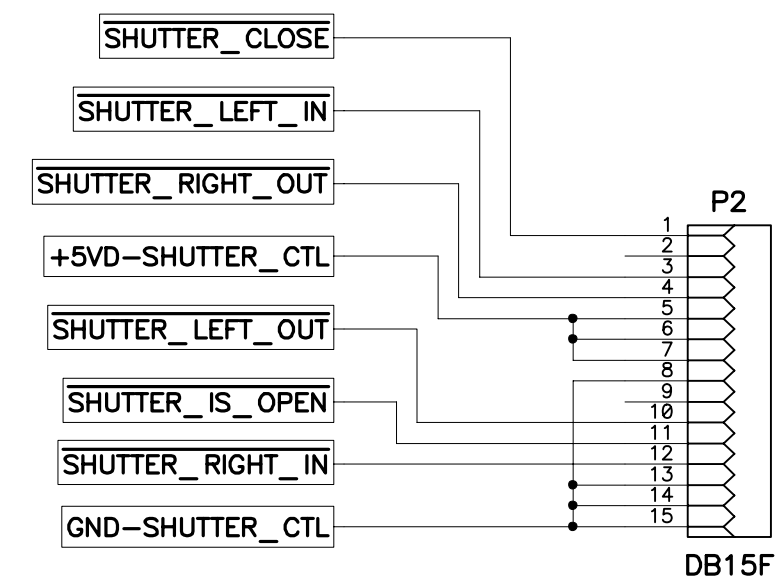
$\overline{\text{SHUTTER\_CLOSE}}$

$\overline{\text{SHUTTER\_LEFT\_IN}}$

$\overline{\text{SHUTTER\_RIGHT\_OUT}}$

+5VD–SHUTTER_CTL

$\overline{\text{SHUTTER\_LEFT\_OUT}}$

$\overline{\text{SHUTTER\_IS\_OPEN}}$

$\overline{\text{SHUTTER\_RIGHT\_IN}}$

GND–SHUTTER_CTL

P2

1
2
3
4
5
6
7
8
9
10
11
12
13
14
15

DB15F